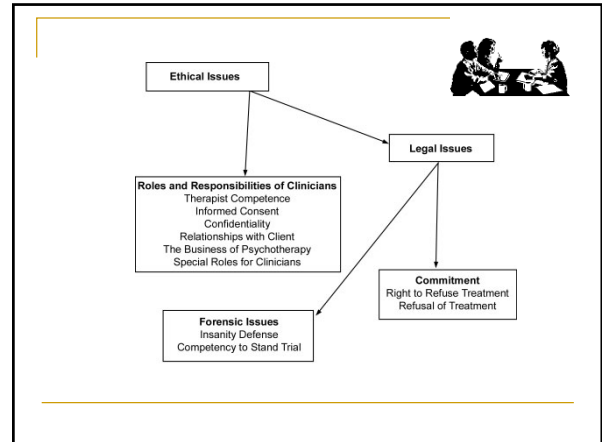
Ethical Issues

Legal Issues

Roles and Responsibilities of Clinicians
Therapist Competence
Informed Consent
Confidentiality
Relationships with Client
The Business of Psychotherapy
Special Roles for Clinicians

Commitment
Right to Refuse Treatment
Refusal of Treatment

Forensic Issues
Insanity Defense
Competency to Stand Trial